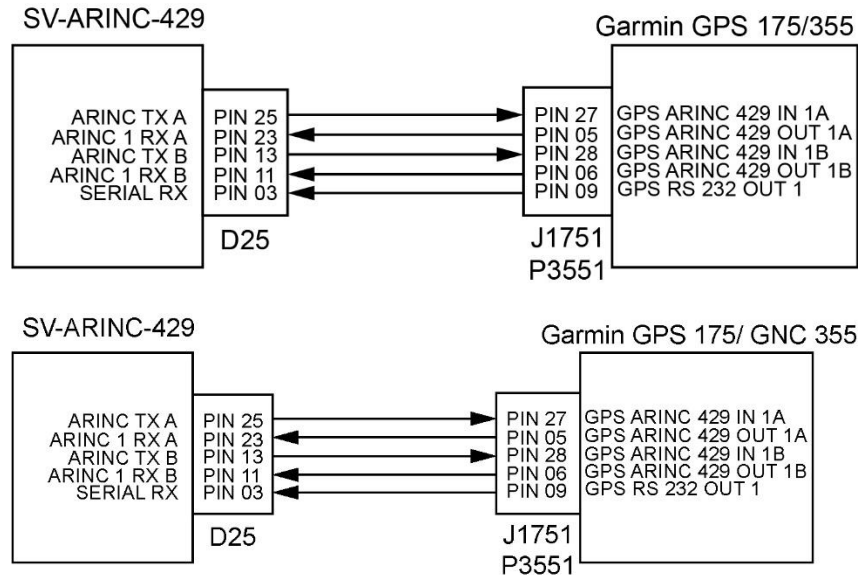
SV-ARINC-429

ARINC TX A
ARINC 1 RX A
ARINC TX B
ARINC 1 RX B
SERIAL RX

PIN 25
PIN 23
PIN 13
PIN 11
PIN 03

D25

Garmin GPS 175/355

PIN 27
PIN 05
PIN 28
PIN 06
PIN 09

J1751
P3551

GPS ARINC 429 IN 1A
GPS ARINC 429 OUT 1A
GPS ARINC 429 IN 1B
GPS ARINC 429 OUT 1B
GPS RS 232 OUT 1

SV-ARINC-429

ARINC TX A
ARINC 1 RX A
ARINC TX B
ARINC 1 RX B
SERIAL RX

PIN 25
PIN 23
PIN 13
PIN 11
PIN 03

D25

Garmin GPS 175/ GNC 355

PIN 27
PIN 05
PIN 28
PIN 06
PIN 09

J1751
P3551

GPS ARINC 429 IN 1A
GPS ARINC 429 OUT 1A
GPS ARINC 429 IN 1B
GPS ARINC 429 OUT 1B
GPS RS 232 OUT 1